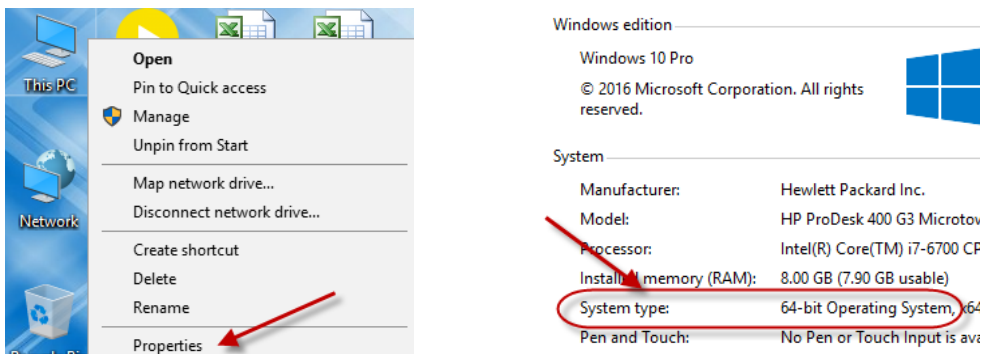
This PC

Network

Open
Pin to Quick access
Manage
Unpin from Start
Map network drive...
Disconnect network drive...
Create shortcut
Delete
Rename
Properties

Windows edition

Windows 10 Pro

© 2016 Microsoft Corporation. All rights reserved.

System

| | |
|---|---|
| Manufacturer: | Hewlett Packard Inc. |
| Model: | HP ProDesk 400 G3 Microtov |
| Processor: | Intel(R) Core(TM) i7-6700 CP |
| Installed memory (RAM): | 8.00 GB (7.90 GB usable) |
| System type: | 64-bit Operating System, x64 |
| Pen and Touch: | No Pen or Touch Input is ava |